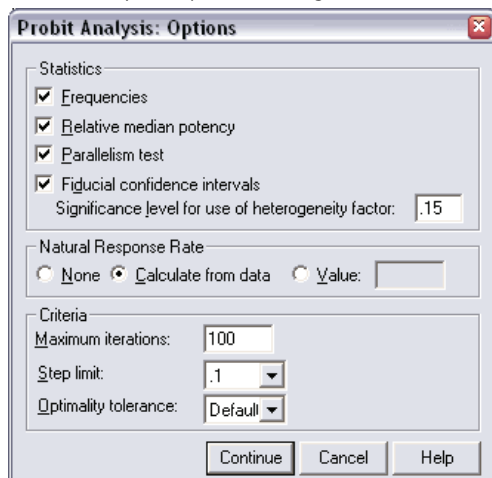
Probit Analysis: Options

Statistics

Frequencies

Relative median potency

Parallelism test

Fiducial confidence intervals

Significance level for use of heterogeneity factor: .15

Natural Response Rate

None Calculate from data Value:

Criteria

Maximum iterations: 100

Step limit: .1

Optimality tolerance: Defaul

Continue Cancel Help